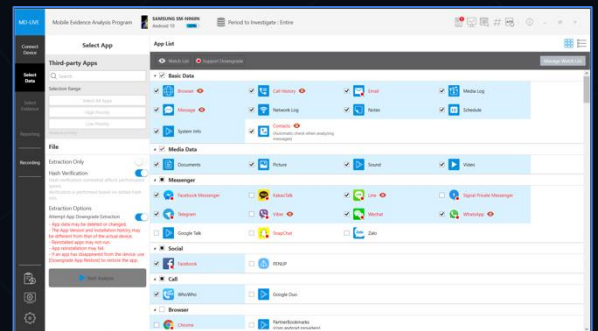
MD-LIVE

Mobile Evidence Analysis Program

SAMSUNG SM-N960N
Android 10

Period to Investigate : Entire

Connect Device

Select Data

Select Evidence

Reporting

Recording

Select App

Third-party Apps

Search

Selection Range

Select All Apps

High Priority

Low Priority

App Priority

File

Extraction Only

Hash Verification

Extraction Options

Attempt App Downgrade Extraction

- App data may be deleted or changed.
- The App Version and Installation history may be different from that of the actual device.
- Reinstalled apps may not run.
- App reinstallation may fail.
- If an app has disappeared from the device, use [Downgrade App Restore] to restore the app.

Start Analysis

App List

Watch List

Support Downgrade

Manage Watch List

Basic Data

Browser

Call History

Email

Media Log

Message

Network Log

Notes

Schedule

System Info

Complex

Media Data

Documents

Picture

Sound

Video

Messenger

Facebook Messenger

KakaoTalk

Line

Signal Private Messenger

Telegram

Viber

Wechat

WhatsApp

Google Talk

SnapChat

Zalo

Social

Facebook

FENSP

Call

WhoWho

Google Duo

Browser

Chrome

PartnerBookmarks